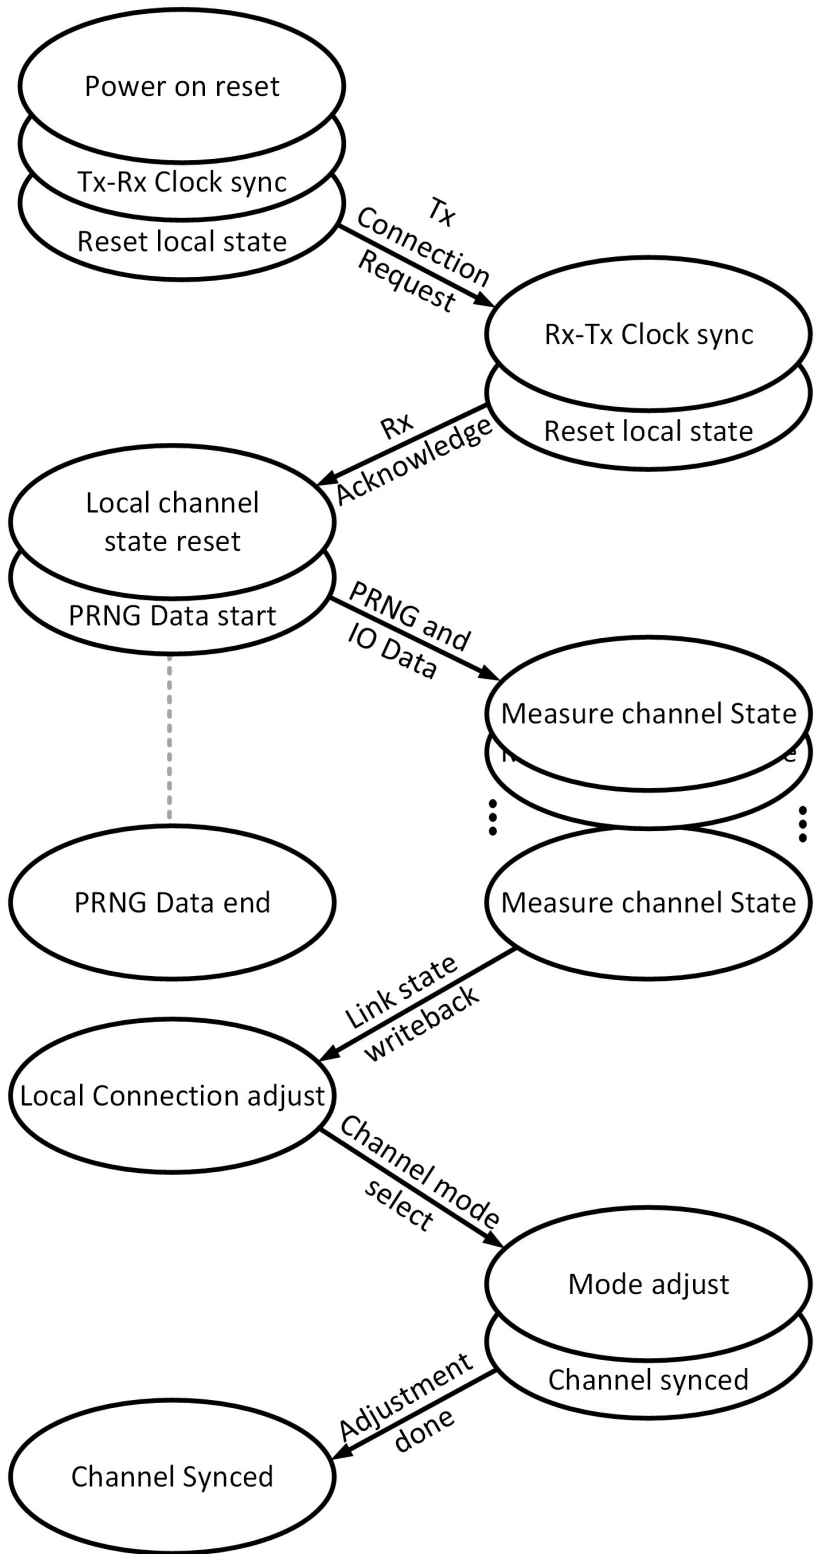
Power on reset
Tx-Rx Clock sync
Reset local state

Tx Connection Request

Rx-Tx Clock sync
Reset local state

Rx Acknowledge

Local channel state reset
PRNG Data start

PRNG and IO Data

Measure channel State
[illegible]

PRNG Data end

Measure channel State

Link state writeback

Local Connection adjust

Channel mode select

Mode adjust
Channel synced

Adjustment done

Channel Synced